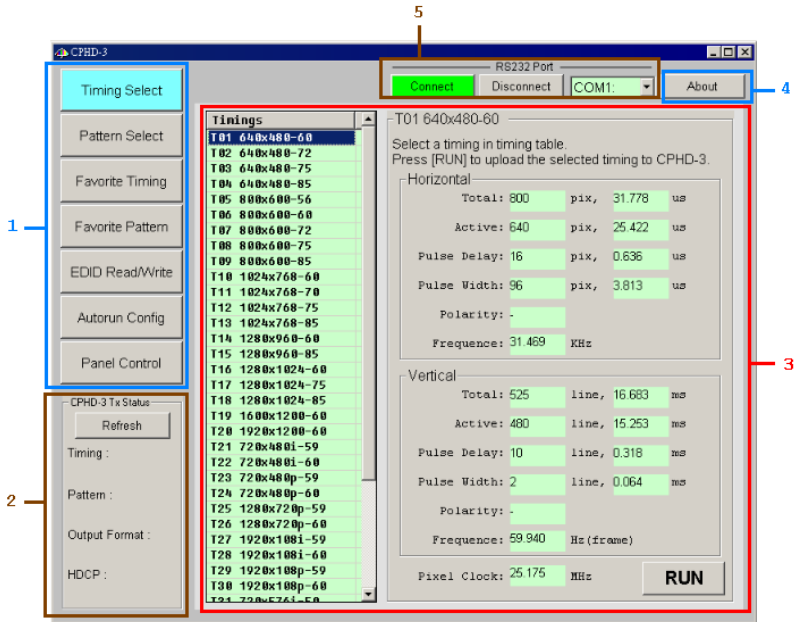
5

CPHD-3

RS232 Port

Connect

Disconnect

COM1:

About

4

Timing Select

Pattern Select

Favorite Timing

Favorite Pattern

EDID Read/Write

Autorun Config

Panel Control

1

CPHD-3 Tx Status

Refresh

Timing :

Pattern :

Output Format :

HDCP :

2

Timings
T01 640x480-60
T02 640x480-72
T03 640x480-75
T04 640x480-85
T05 800x600-56
T06 800x600-60
T07 800x600-72
T08 800x600-75
T09 800x600-85
T10 1024x768-60
T11 1024x768-70
T12 1024x768-75
T13 1024x768-85
T14 1280x960-60
T15 1280x960-85
T16 1280x1024-60
T17 1280x1024-75
T18 1280x1024-85
T19 1600x1200-60
T20 1920x1200-60
T21 720x480i-59
T22 720x480i-60
T23 720x480p-59
T24 720x480p-60
T25 1280x720p-59
T26 1280x720p-60
T27 1920x108i-59
T28 1920x108i-60
T29 1920x108p-59
T30 1920x108p-60
T31 720x576i-50

T01 640x480-60

Select a timing in timing table.
Press [RUN] to upload the selected timing to CPHD-3.

Horizontal

Total: 800 pix, 31.778 us

Active: 640 pix, 25.422 us

Pulse Delay: 16 pix, 0.636 us

Pulse Width: 96 pix, 3.813 us

Polarity: -

Frequence: 31.469 KHz

Vertical

Total: 525 line, 16.683 ms

Active: 480 line, 15.253 ms

Pulse Delay: 10 line, 0.318 ms

Pulse Width: 2 line, 0.064 ms

Polarity: -

Frequence: 59.940 Hz(frame)

Pixel Clock: 25.175 MHz

RUN

3